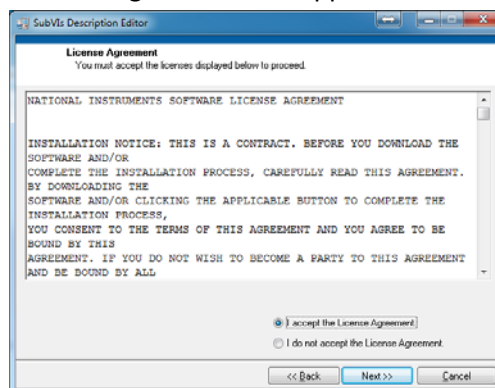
SubVIs Description Editor

License Agreement
You must accept the licenses displayed below to proceed.

NATIONAL INSTRUMENTS SOFTWARE LICENSE AGREEMENT

INSTALLATION NOTICE: THIS IS A CONTRACT. BEFORE YOU DOWNLOAD THE SOFTWARE AND/OR COMPLETE THE INSTALLATION PROCESS, CAREFULLY READ THIS AGREEMENT. BY DOWNLOADING THE SOFTWARE AND/OR CLICKING THE APPLICABLE BUTTON TO COMPLETE THE INSTALLATION PROCESS, YOU CONSENT TO THE TERMS OF THIS AGREEMENT AND YOU AGREE TO BE BOUND BY THIS AGREEMENT. IF YOU DO NOT WISH TO BECOME A PARTY TO THIS AGREEMENT AND BE BOUND BY ALL

I accept the License Agreement
I do not accept the License Agreement.

<< Back
Next >>
Cancel